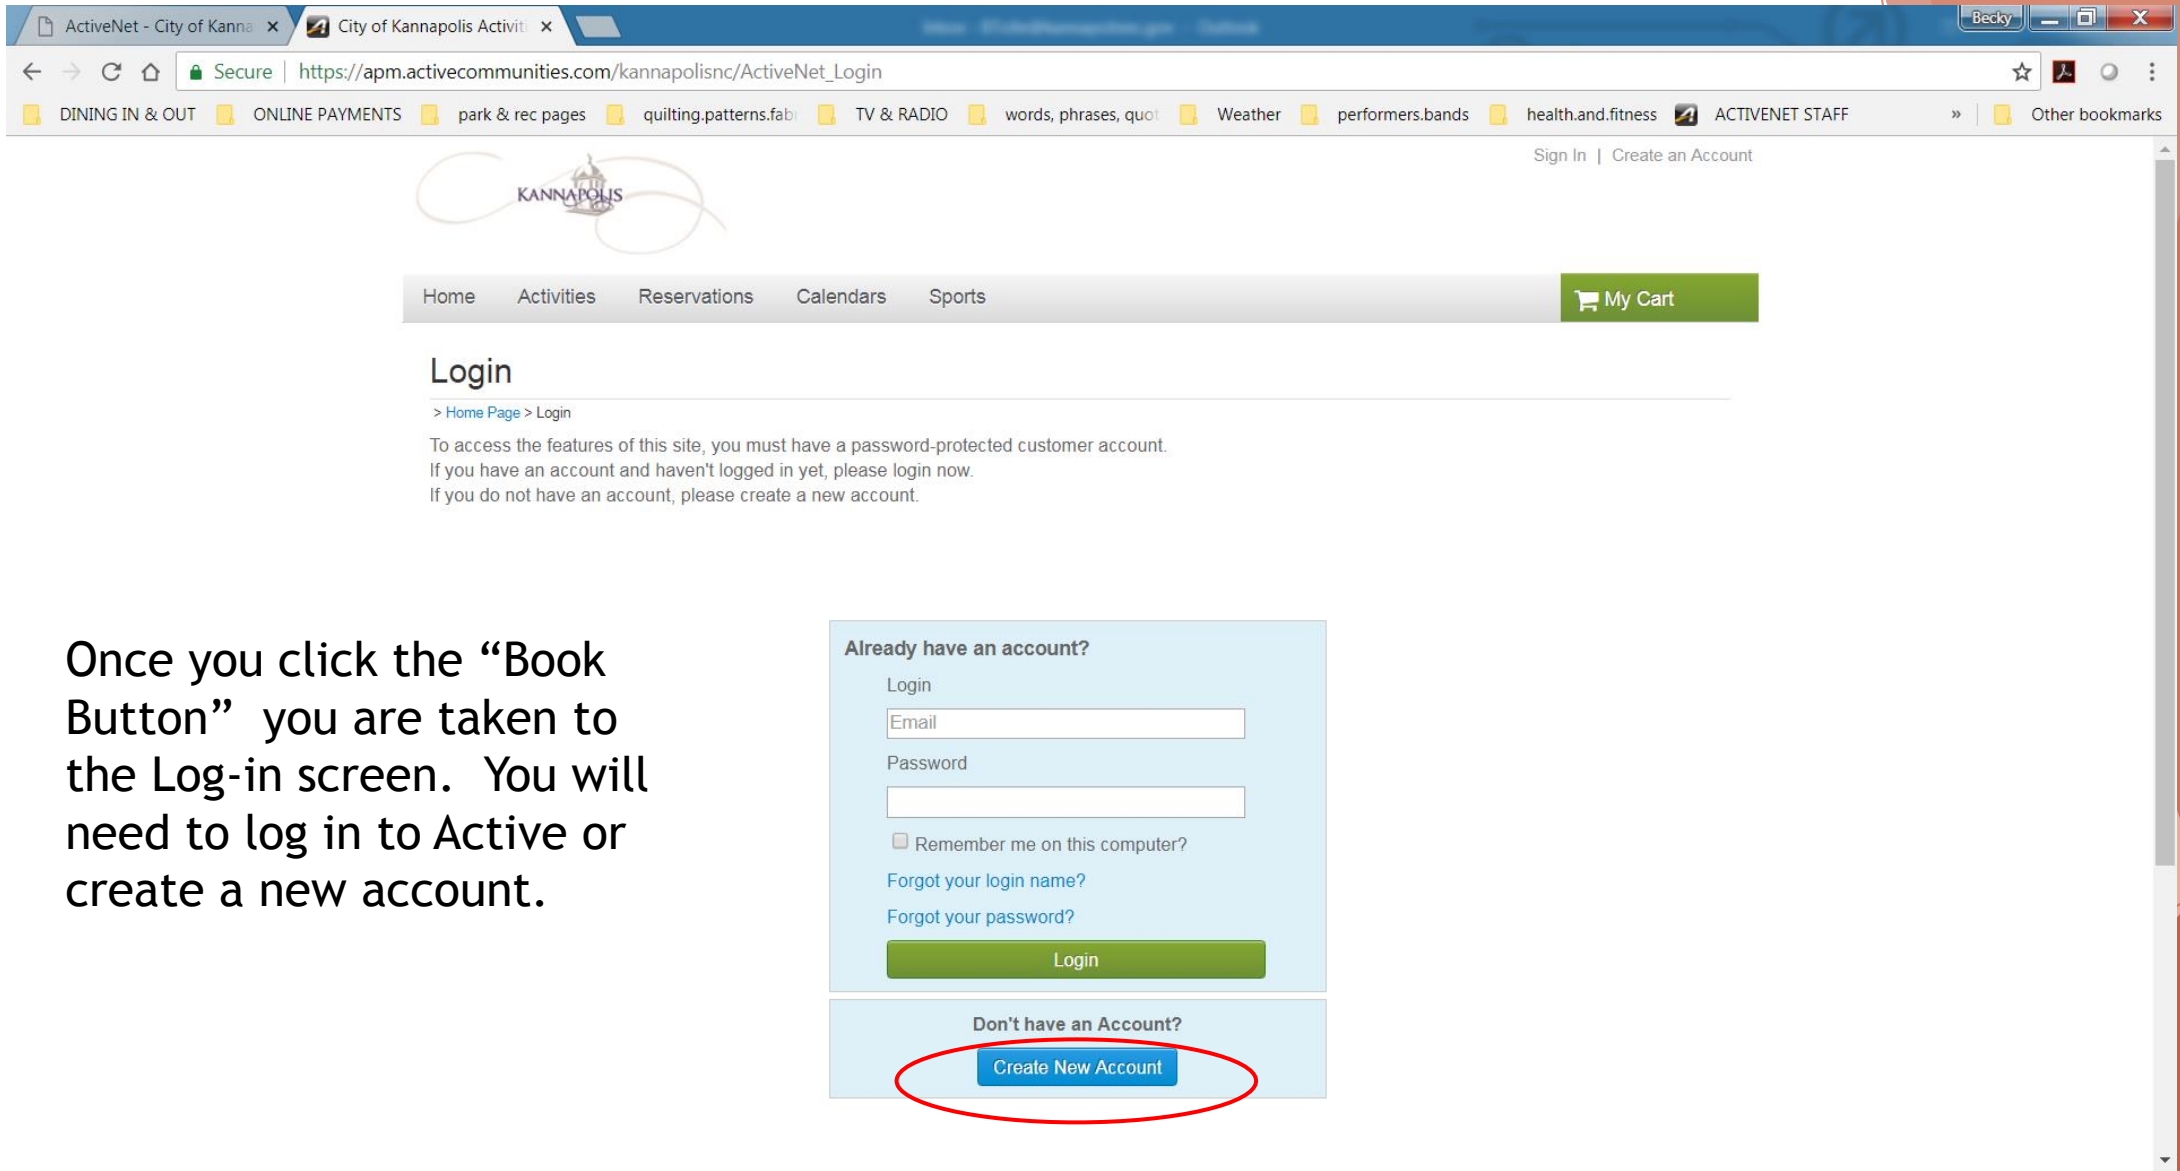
ActiveNet - City of Kanna ×
City of Kannapolis Activit ×
Becky

Secure | https://apm.activecommunities.com/kannapolisnc/ActiveNet_Login

DINING IN & OUT
ONLINE PAYMENTS
park & rec pages
quilting.patterns.fab
TV & RADIO
words, phrases, quot
Weather
performers.bands
health.and.fitness
ACTIVENET STAFF
»
Other bookmarks

Sign In | Create an Account

KANNAPOLIS

Home
Activities
Reservations
Calendars
Sports
My Cart

Login

> Home Page > Login

To access the features of this site, you must have a password-protected customer account.
If you have an account and haven't logged in yet, please login now.
If you do not have an account, please create a new account.

Once you click the "Book Button" you are taken to the Log-in screen. You will need to log in to Active or create a new account.

Already have an account?
Login
Email
Password
Remember me on this computer?
Forgot your login name?
Forgot your password?
Login

Don't have an Account?
Create New Account